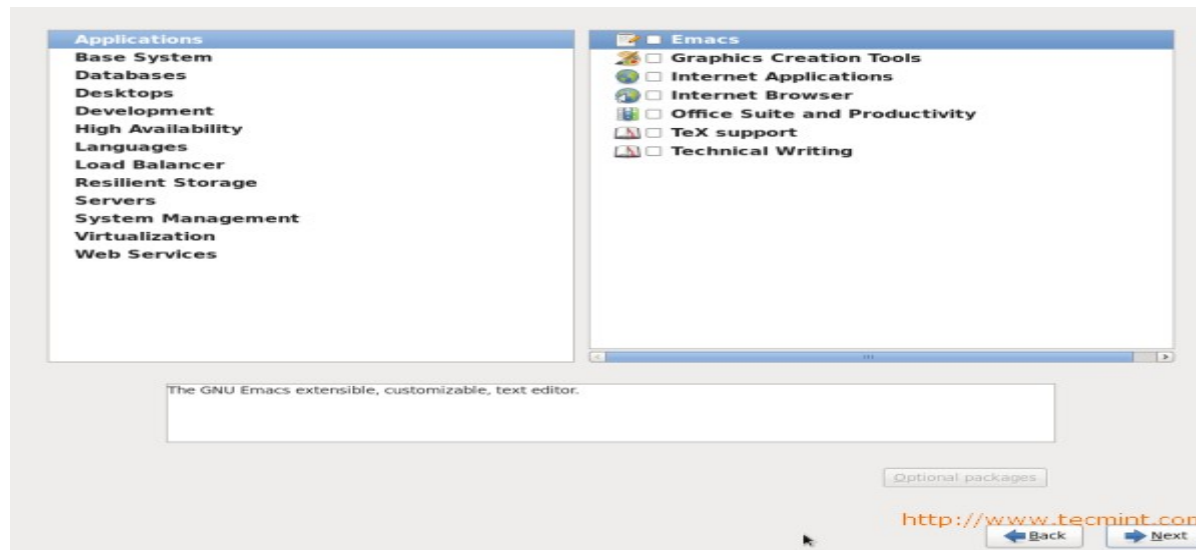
Applications
Base System
Databases
Desktops
Development
High Availability
Languages
Load Balancer
Resilient Storage
Servers
System Management
Virtualization
Web Services

Emacs
Graphics Creation Tools
Internet Applications
Internet Browser
Office Suite and Productivity
TeX support
Technical Writing

The GNU Emacs extensible, customizable, text editor.

Optional packages

http://www.tecmint.con

Back
Next